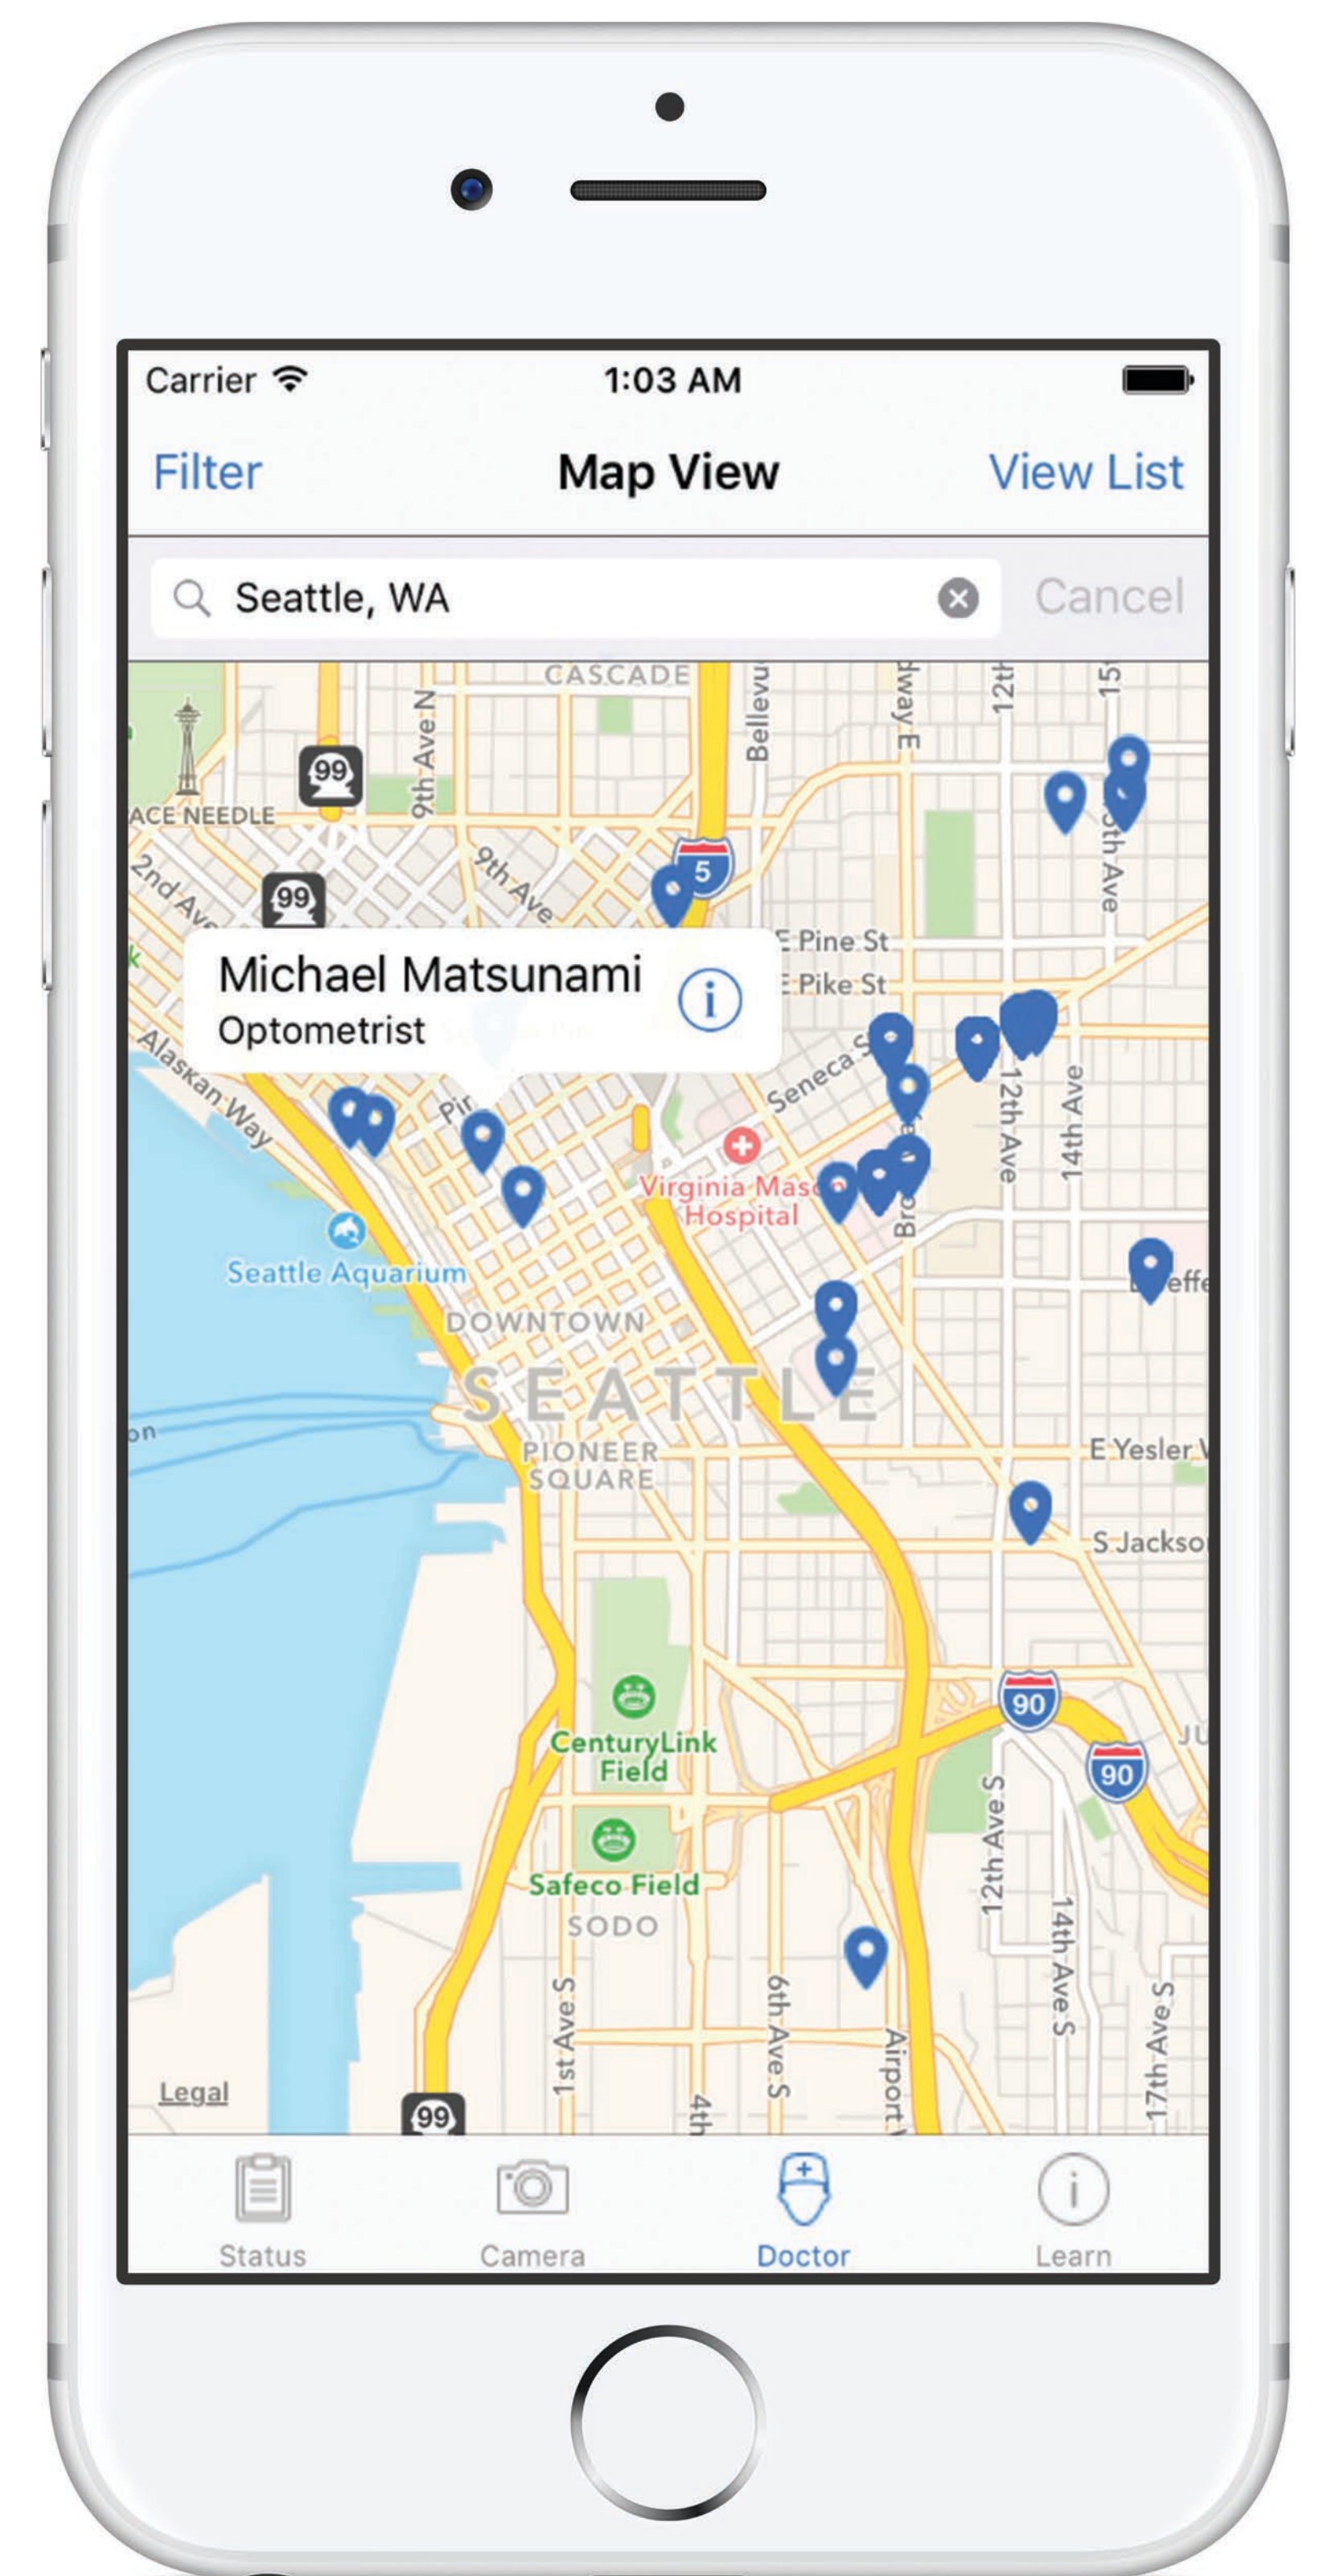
Carrier 1:03 AM

Filter Map View View List

Seattle, WA Cancel

CASCADE
Bellevu
dway E
12th
15
99
9th Ave N
ACE NEEDLE
2nd Ave
99
9th Ave
5
th Ave
E Pine St
E Pike St

Michael Matsunami
Optometrist

Alaskan Way
Pi
Seneca S
Virginia Mason Hospital
Bro
12th Ave
14th Ave
effe
Seattle Aquarium
DOWNTOWN
SEATTLE
on
PIONEER SQUARE
E Yesler W
S Jackso
90
JU
90
CenturyLink Field
12th Ave S
Safeco Field
SODO
14th Ave S
17th Ave S
1st Ave S
6th Ave S
Airport W
4th
Legal
99

Status Camera Doctor Learn